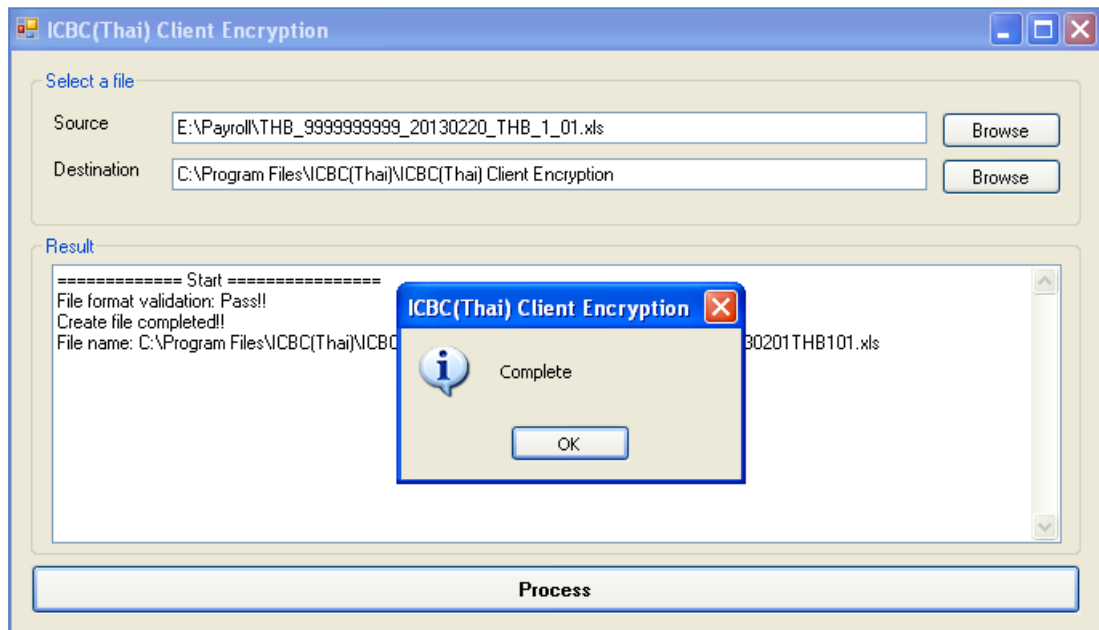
ICBC(Thai) Client Encryption

Select a file

Source E:\Payroll\THB_9999999999_20130220_THB_1_01.xls Browse

Destination C:\Program Files\ICBC(Thai)\ICBC(Thai) Client Encryption Browse

Result

============= Start ================
File format validation: Pass!!
Create file completed!!
File name: C:\Program Files\ICBC(Thai)\ICBC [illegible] 30201THB101.xls

ICBC(Thai) Client Encryption

Complete

OK

Process